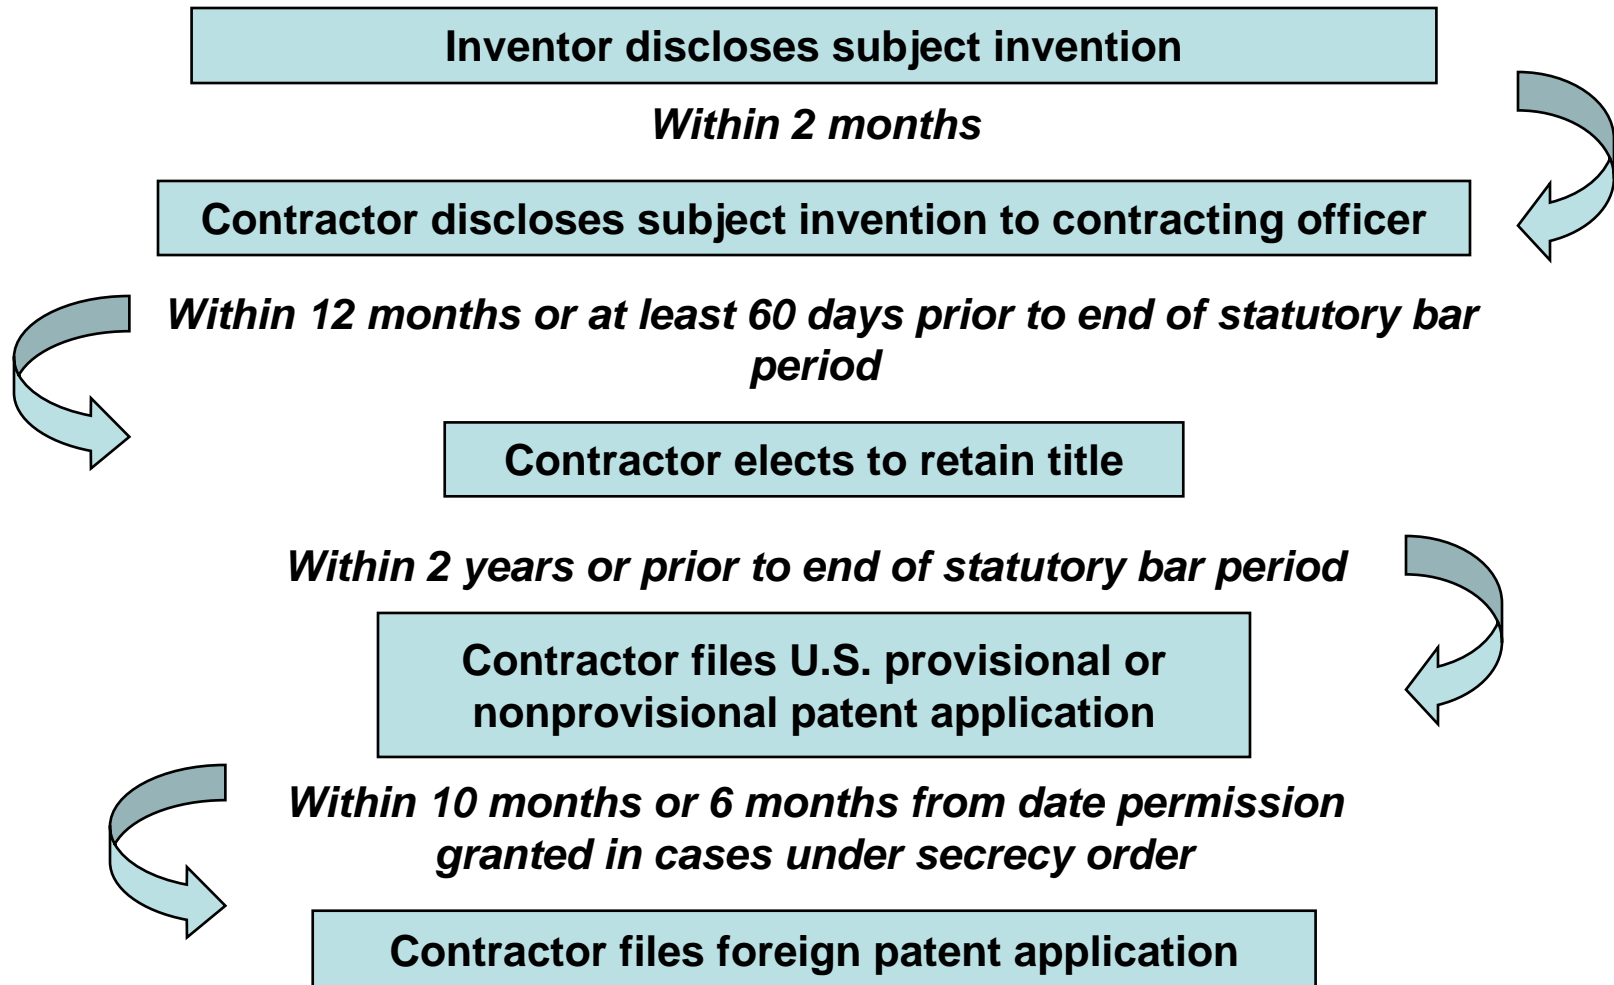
Inventor discloses subject invention

Within 2 months

Contractor discloses subject invention to contracting officer

Within 12 months or at least 60 days prior to end of statutory bar period

Contractor elects to retain title

Within 2 years or prior to end of statutory bar period

Contractor files U.S. provisional or nonprovisional patent application

Within 10 months or 6 months from date permission granted in cases under secrecy order

Contractor files foreign patent application